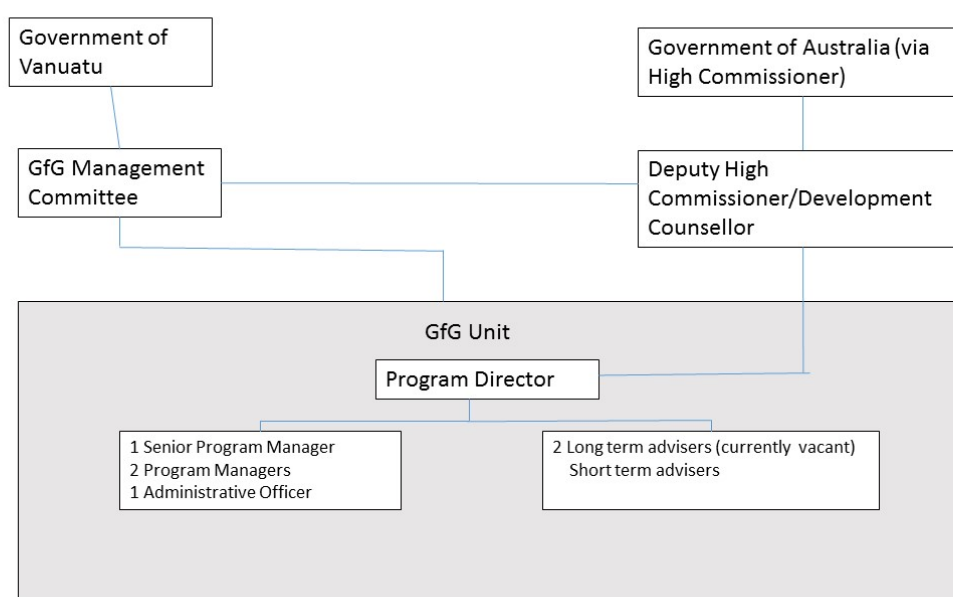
Government of Vanuatu

Government of Australia (via High Commissioner)

GfG Management Committee

Deputy High Commissioner/Development Counsellor

GfG Unit

Program Director

1 Senior Program Manager
2 Program Managers
1 Administrative Officer

2 Long term advisers (currently vacant)
Short term advisers